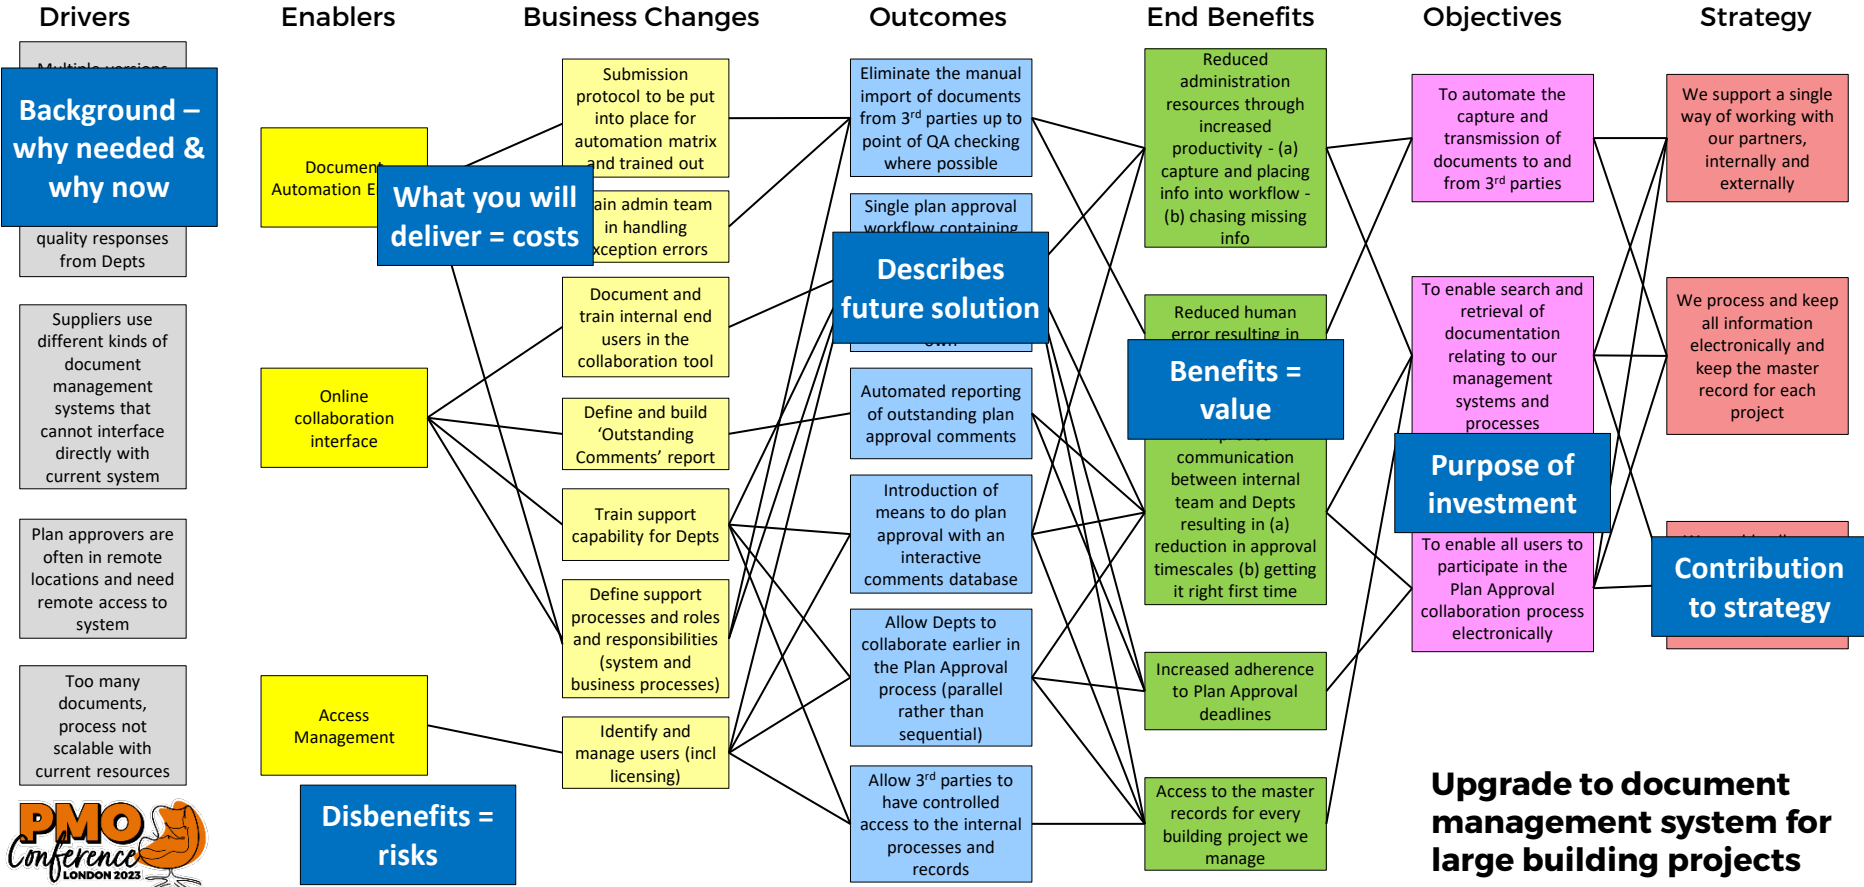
Drivers

Enablers

Business Changes

Outcomes

End Benefits

Objectives

Strategy

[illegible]

Background – why needed & why now

quality responses from Depts

Suppliers use different kinds of document management systems that cannot interface directly with current system

Plan approvers are often in remote locations and need remote access to system

Too many documents, process not scalable with current resources

Document Automation E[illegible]

What you will deliver = costs

Online collaboration interface

Access Management

Disbenefits = risks

Submission protocol to be put into place for automation matrix and trained out

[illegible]ain admin team in handling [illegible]xception errors

Document and train internal end users in the collaboration tool

Define and build 'Outstanding Comments' report

Train support capability for Depts

Define support processes and roles and responsibilities (system and business processes)

Identify and manage users (incl licensing)

Eliminate the manual import of documents from 3$^{rd}$ parties up to point of QA checking where possible

Single plan approval workflow containing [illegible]

Describes future solution

Automated reporting of outstanding plan approval comments

Introduction of means to do plan approval with an interactive comments database

Allow Depts to collaborate earlier in the Plan Approval process (parallel rather than sequential)

Allow 3$^{rd}$ parties to have controlled access to the internal processes and records

Reduced administration resources through increased productivity - (a) capture and placing info into workflow - (b) chasing missing info

Reduced human error resulting in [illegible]

Benefits = value

communication between internal team and Depts resulting in (a) reduction in approval timescales (b) getting it right first time

Increased adherence to Plan Approval deadlines

Access to the master records for every building project we manage

To automate the capture and transmission of documents to and from 3$^{rd}$ parties

To enable search and retrieval of documentation relating to our management systems and processes

Purpose of investment

To enable all users to participate in the Plan Approval collaboration process electronically

We support a single way of working with our partners, internally and externally

We process and keep all information electronically and keep the master record for each project

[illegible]

Contribution to strategy

Upgrade to document management system for large building projects

PMO Conference LONDON 2023